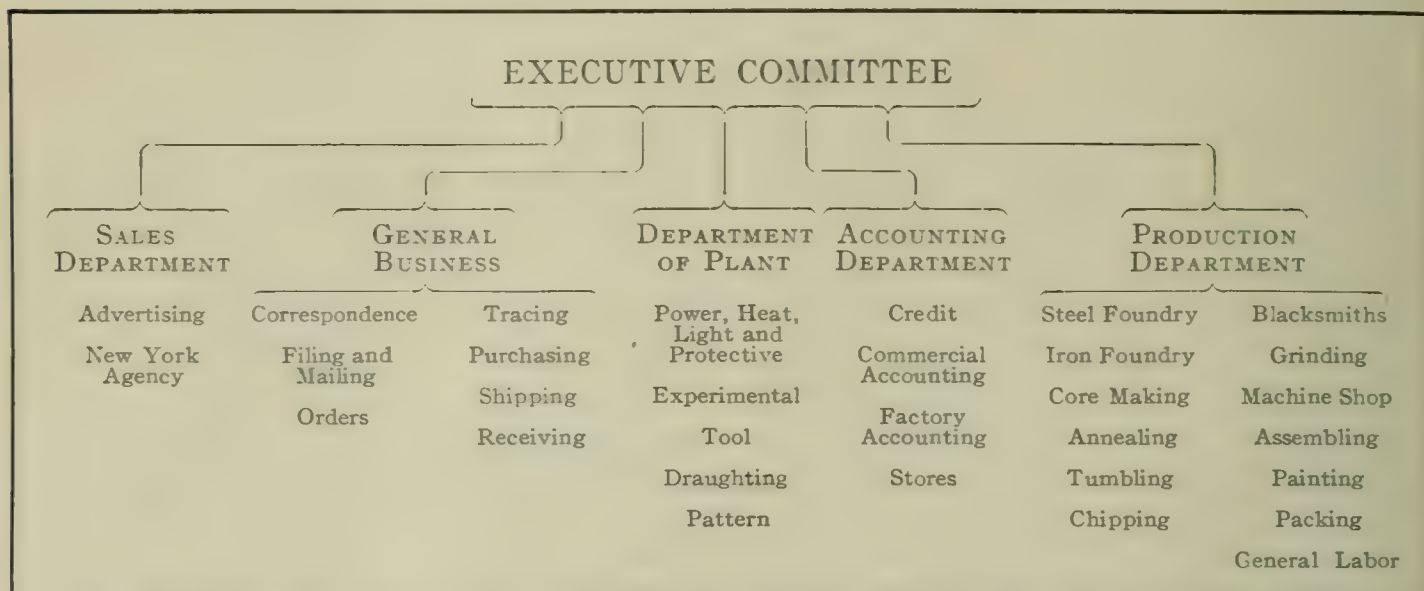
EXECUTIVE COMMITTEE

SALES DEPARTMENT

Advertising

New York Agency

GENERAL BUSINESS

Correspondence

Filing and Mailing

Orders

Tracing

Purchasing

Shipping

Receiving

DEPARTMENT OF PLANT

Power, Heat, Light and Protective

Experimental

Tool

Draughting

Pattern

ACCOUNTING DEPARTMENT

Credit

Commercial Accounting

Factory Accounting

Stores

PRODUCTION DEPARTMENT

Steel Foundry

Iron Foundry

Core Making

Annealing

Tumbling

Chipping

Blacksmiths

Grinding

Machine Shop

Assembling

Painting

Packing

General Labor